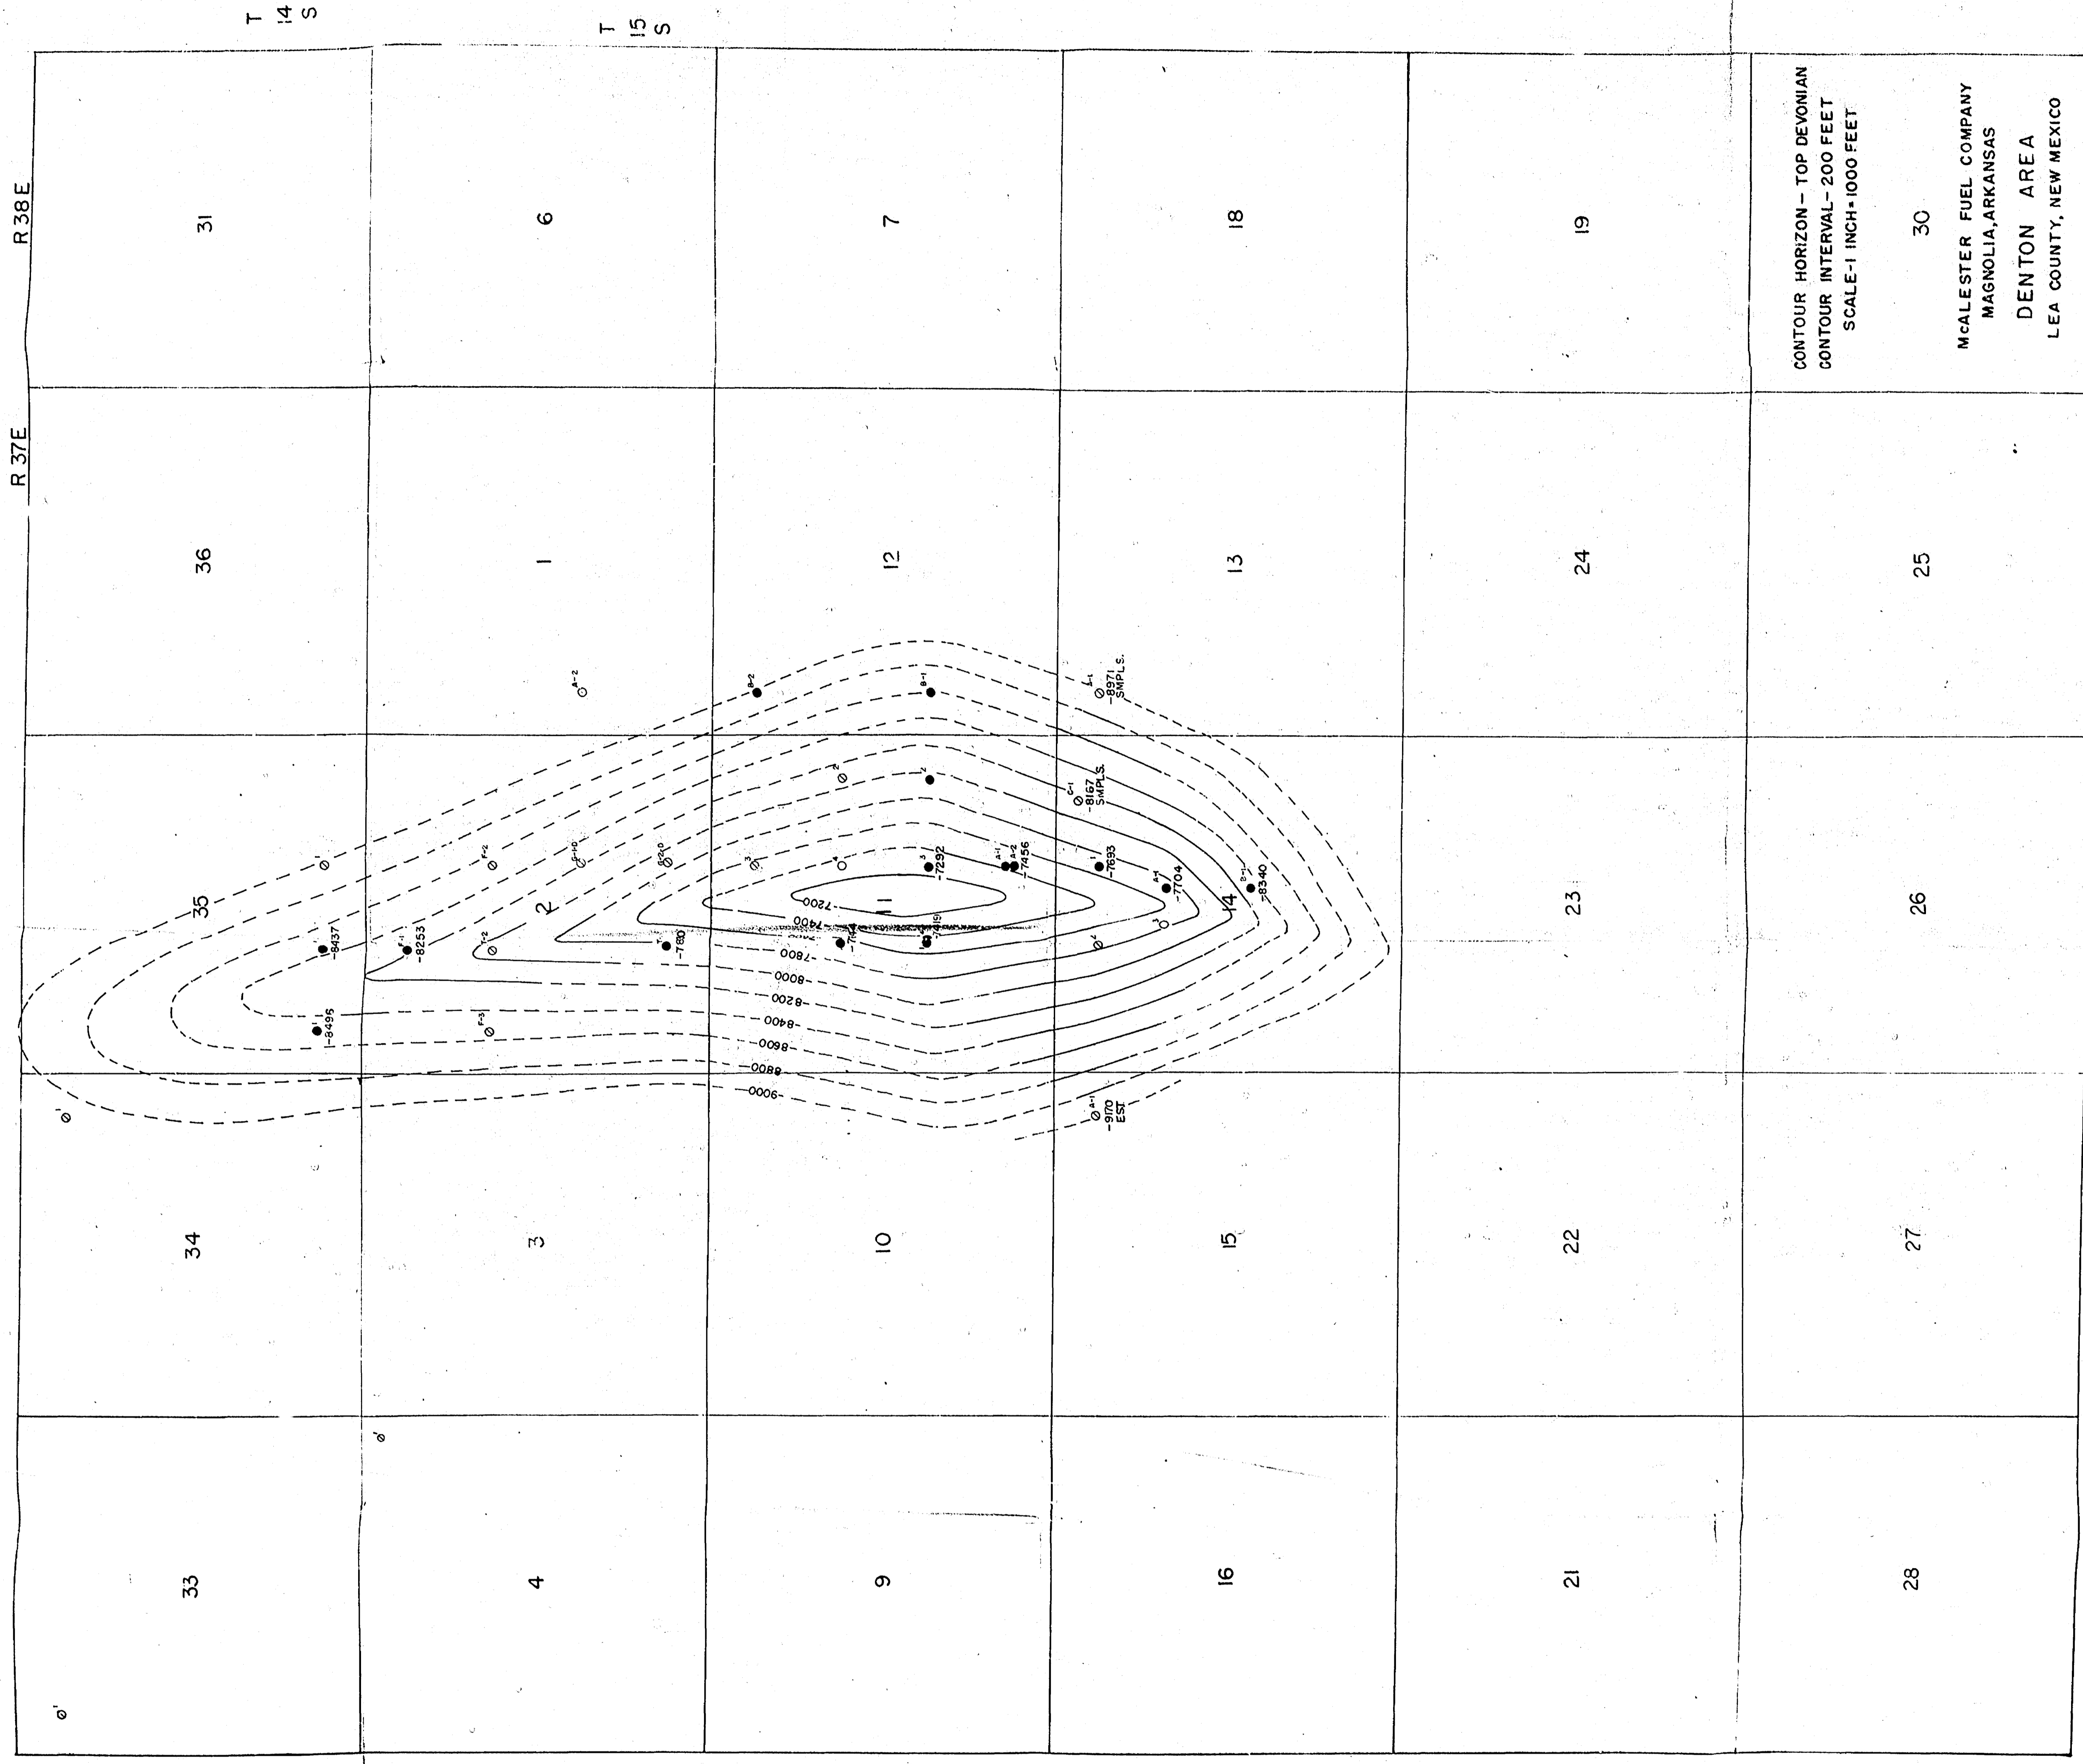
T 14 S

T 15 S

R 38 E

R 37 E

31

6

7

18

19

30

36

1

12

13

24

25

35

2

11

14

23

26

34

3

10

15

22

27

33

4

9

16

21

28

CONTOUR HORIZON – TOP DEVONIAN
CONTOUR INTERVAL – 200 FEET
SCALE – 1 INCH = 1000 FEET

McALESTER FUEL COMPANY
MAGNOLIA, ARKANSAS

DENTON AREA
LEA COUNTY, NEW MEXICO

A-2

B-2

B-1

E-1
-8971
SMPLS.

2

2

C-1
-8167
SMPLS.

1

F-2

E-1-0

B-2-0

3

4

3
-7292

A-1

A-2
-7456

1
-7693

A-1
-7704

B-1
-8340

1
-8437

F-1
-8253

T-2

1
-7810

-7414

-7419

3

4

1
-8495

F-3

A-1
-9170
EST

-7200

-7400

-7800

-8000

-8200

-8400

-8600

-8800

-9000

1

1

1